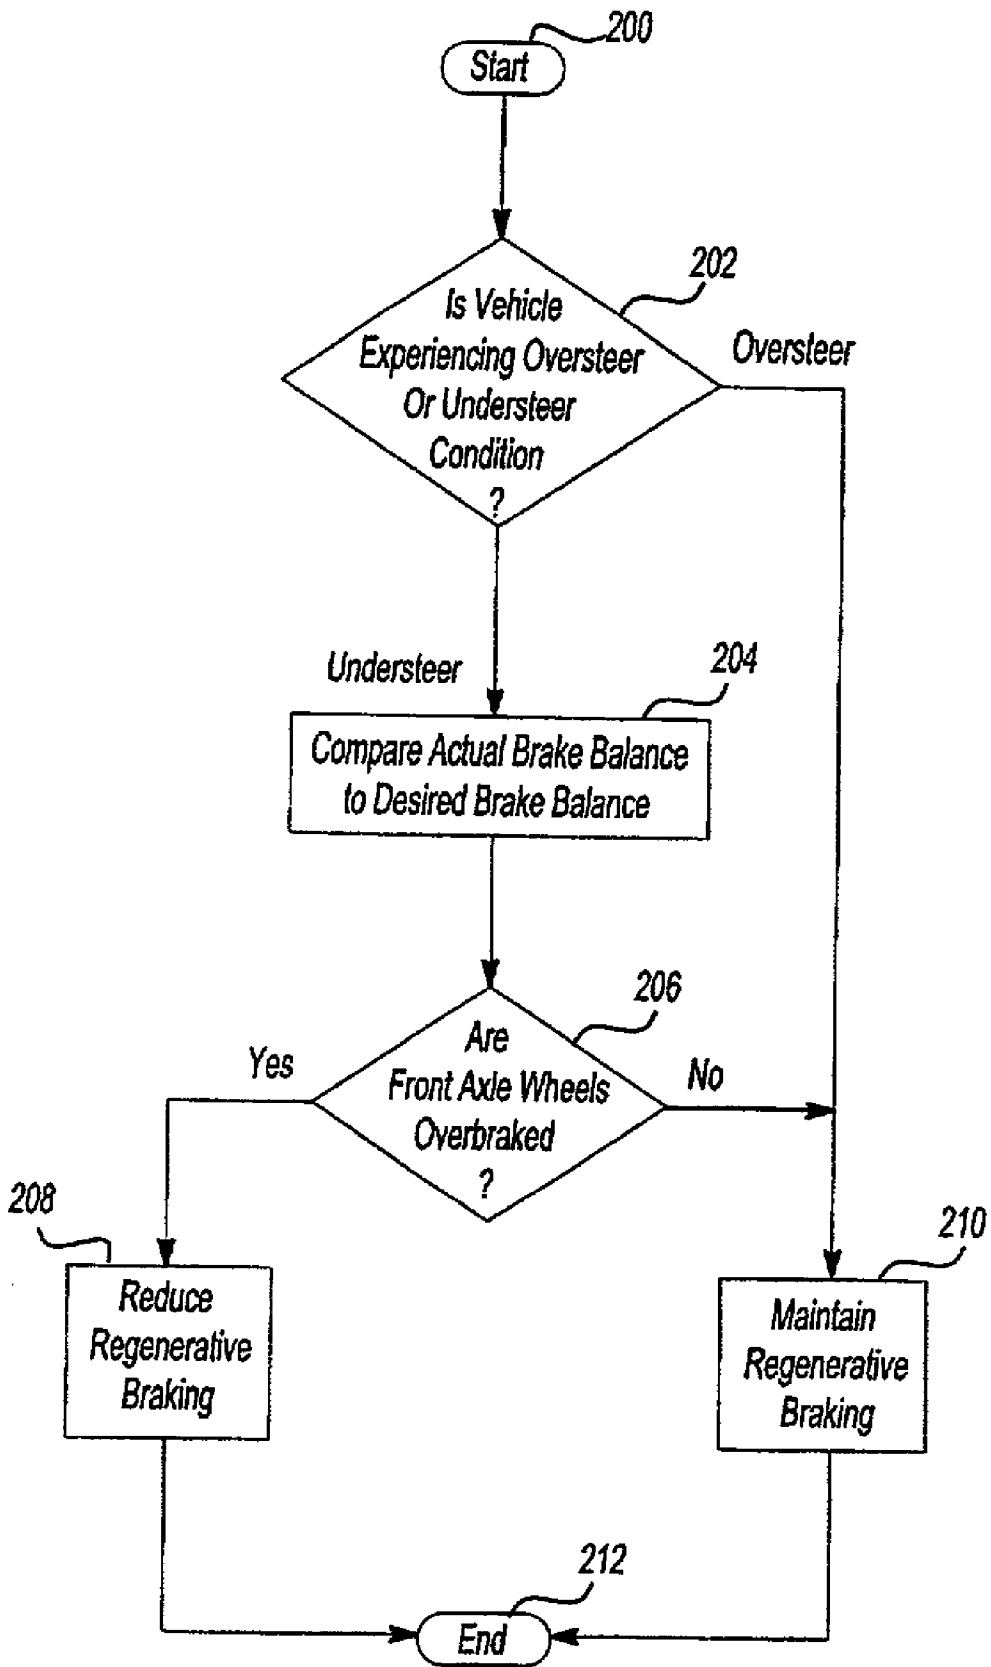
Start
200

Is Vehicle Experiencing Oversteer Or Understeer Condition ?
202

Oversteer

Understeer

Compare Actual Brake Balance to Desired Brake Balance
204

Are Front Axle Wheels Overbraked ?
206

Yes

No

208
Reduce Regenerative Braking

210
Maintain Regenerative Braking

212
End